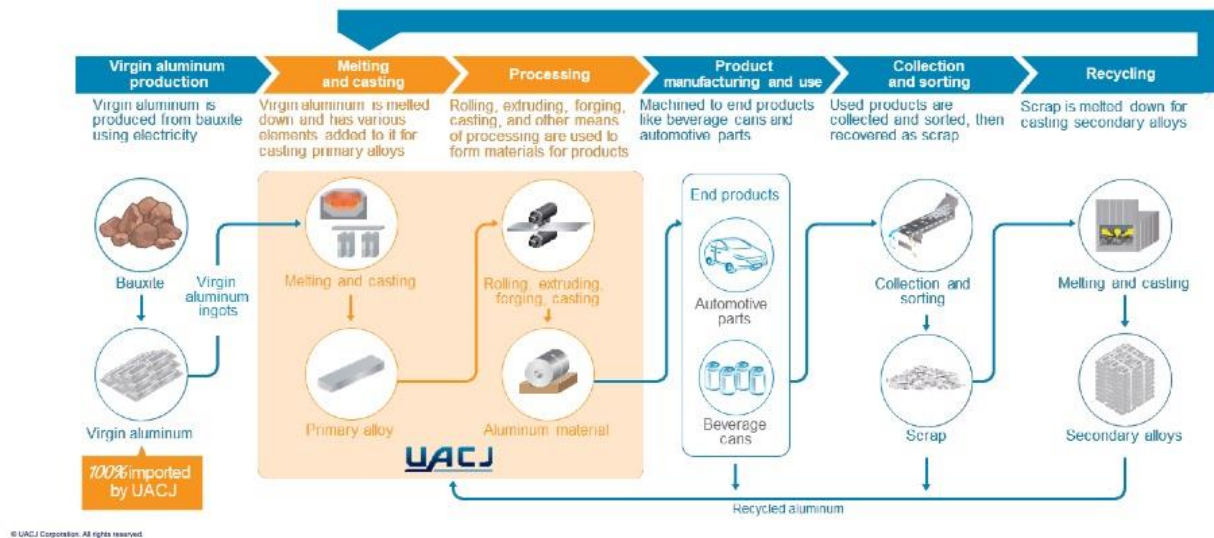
Virgin aluminum production

Virgin aluminum is produced from bauxite using electricity

Melting and casting

Virgin aluminum is melted down and has various elements added to it for casting primary alloys

Processing

Rolling, extruding, forging, casting, and other means of processing are used to form materials for products

Product manufacturing and use

Machined to end products like beverage cans and automotive parts

Collection and sorting

Used products are collected and sorted, then recovered as scrap

Recycling

Scrap is melted down for casting secondary alloys

Bauxite

Virgin aluminum ingots

Virgin aluminum

100% imported by UACJ

Melting and casting

Primary alloy

Rolling, extruding, forging, casting

Aluminum material

UACJ

End products

Automotive parts

Beverage cans

Collection and sorting

Scrap

Melting and casting

Secondary alloys

Recycled aluminum

© UACJ Corporation. All rights reserved.